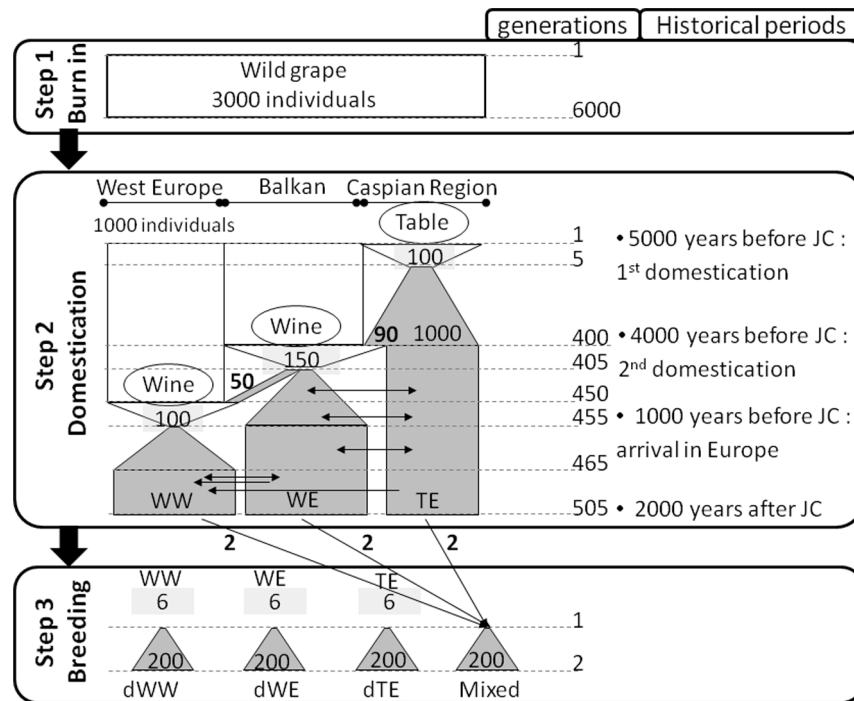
generations | Historical periods

Step 1 Burn in

Wild grape
3000 individuals

1
6000

Step 2 Domestication

West Europe
Balkan
Caspian Region

1000 individuals

Table
100

Wine
150

Wine
100

90
1000

50

WW
WE
TE

1
5
400
405
450
455
465
505

• 5000 years before JC : 1$^{st}$ domestication
• 4000 years before JC : 2$^{nd}$ domestication
• 1000 years before JC : arrival in Europe
• 2000 years after JC

2
2
2

Step 3 Breeding

WW
6
WE
6
TE
6

200
200
200
200

dWW
dWE
dTE
Mixed

1
2